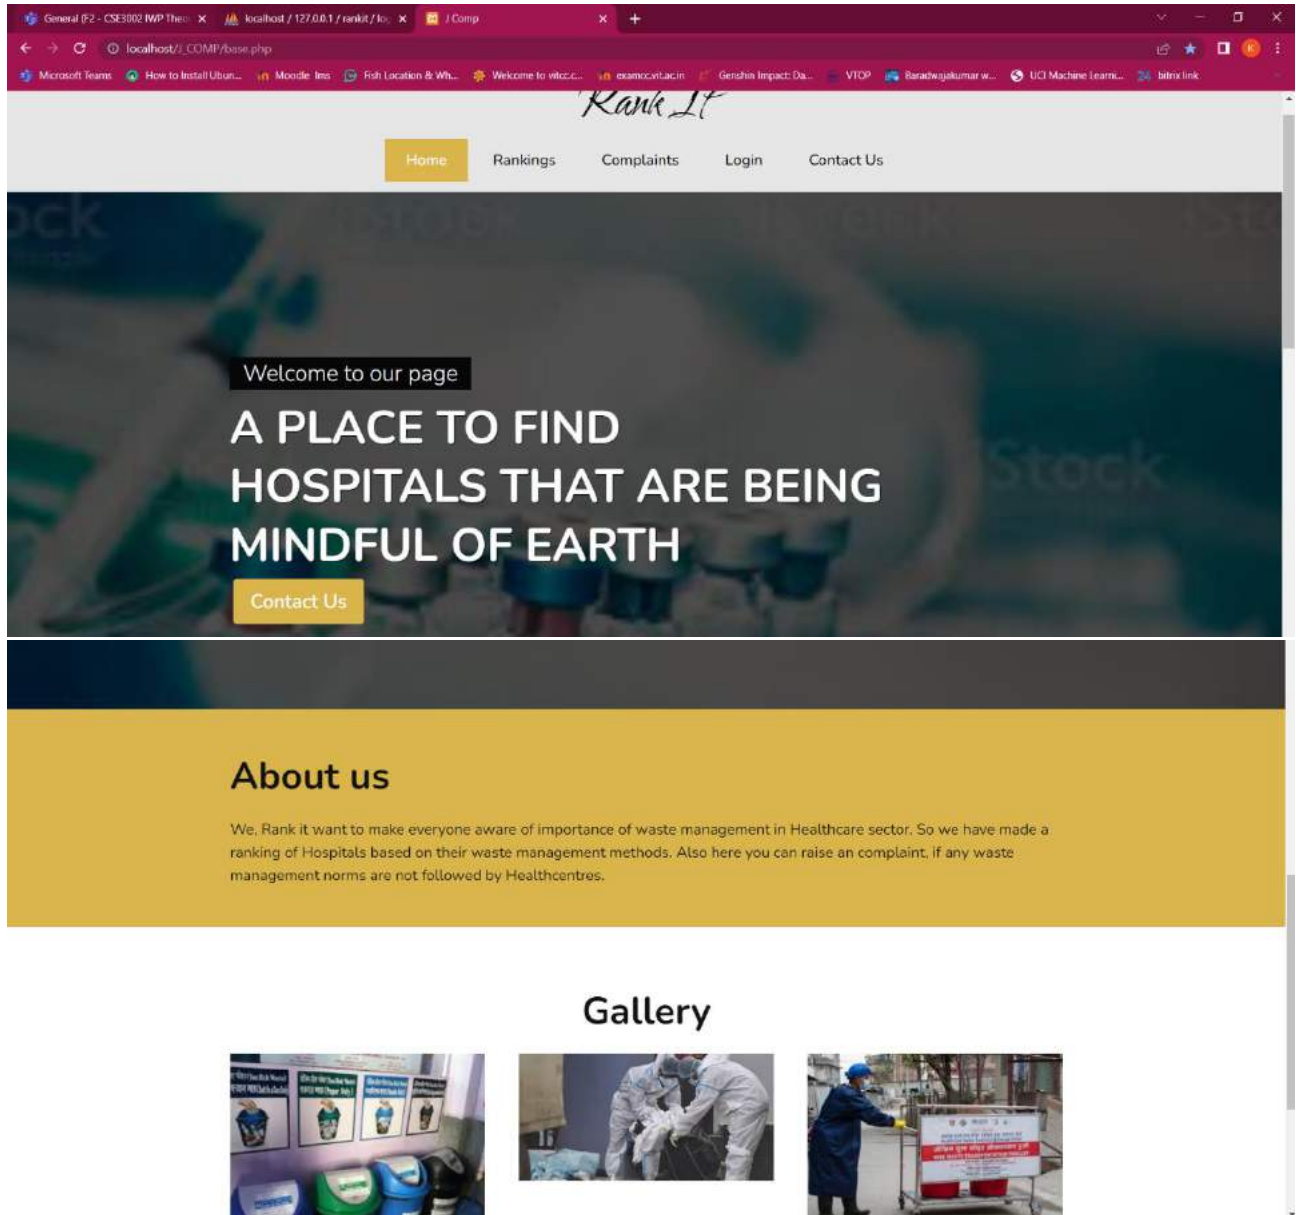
General (F2 - CSE3002 IWP Theo ×
localhost / 127.0.0.1 / rankit / lo ×
J Comp ×
+

localhost/J_COMP/base.php

Microsoft Teams | How to Install Ubun... | Moodle lms | Fish Location & Wh... | Welcome to vitcc.c... | examcc.vit.ac.in | Genshin Impact: Da... | VTOP | Baradwajakumar w... | UCI Machine Learni... | bitrix link

Rank It

Home Rankings Complaints Login Contact Us

Welcome to our page

A PLACE TO FIND HOSPITALS THAT ARE BEING MINDFUL OF EARTH

Contact Us

About us

We, Rank it want to make everyone aware of importance of waste management in Healthcare sector. So we have made a ranking of Hospitals based on their waste management methods. Also here you can raise an complaint, if any waste management norms are not followed by Healthcentres.

Gallery